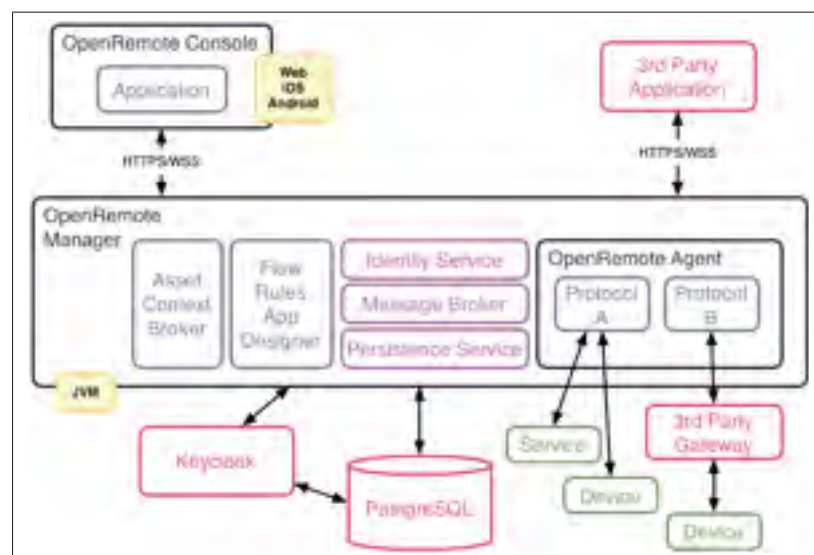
OpenRemote Console

Application

Web
iOS
Android

3rd Party Application

HTTPS/WSS

HTTPS/WSS

OpenRemote Manager

Asset Context Broker

Flow Rules App Designer

Identity Service

Message Broker

Persistence Service

OpenRemote Agent

Protocol A

Protocol B

JVM

Keycloak

PostgreSQL

Service

Device

3rd Party Gateway

Device